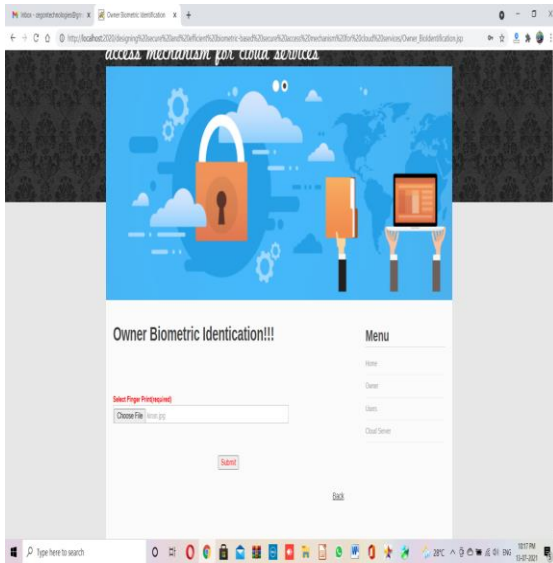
Inbox - zegontechnologies@gm ×
Owner Biometric Identification ×
+

http://localhost:2020/designing%20secure%20and%20efficient%20biometric-based%20secure%20access%20mechanism%20for%20cloud%20services/Owner_BioIdentification.jsp

access mechanism for cloud services

Owner Biometric Identication!!!

Select Finger Print(required)
Choose File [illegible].jpg

Submit

Menu
Home
Owner
Users
Cloud Server

Back

Type here to search

28°C

10:17 PM
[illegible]-07-2021